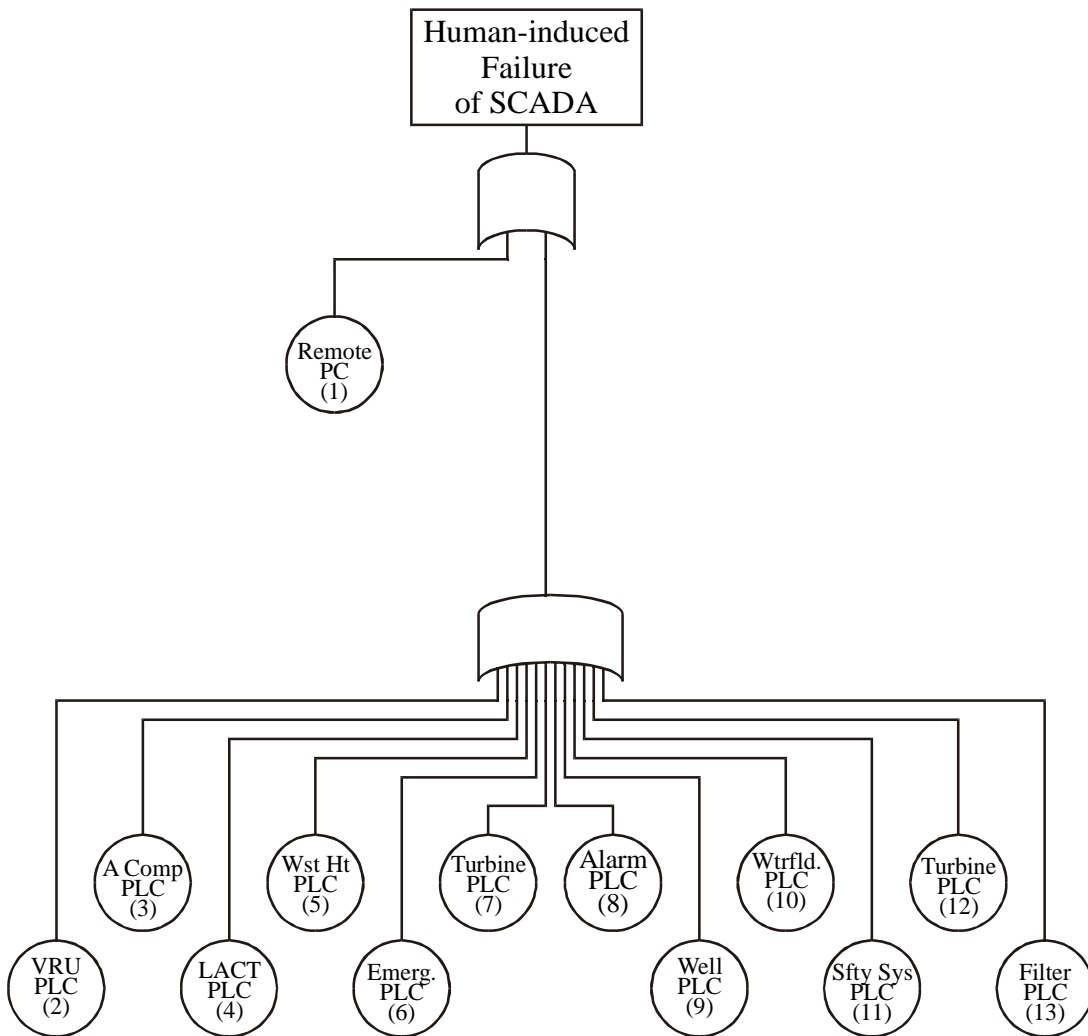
Human-induced Failure of SCADA

Remote PC (1)

VRU PLC (2)

A Comp PLC (3)

LACT PLC (4)

Wst Ht PLC (5)

Emerg. PLC (6)

Turbine PLC (7)

Alarm PLC (8)

Well PLC (9)

Wtrfld. PLC (10)

Sfty Sys PLC (11)

Turbine PLC (12)

Filter PLC (13)